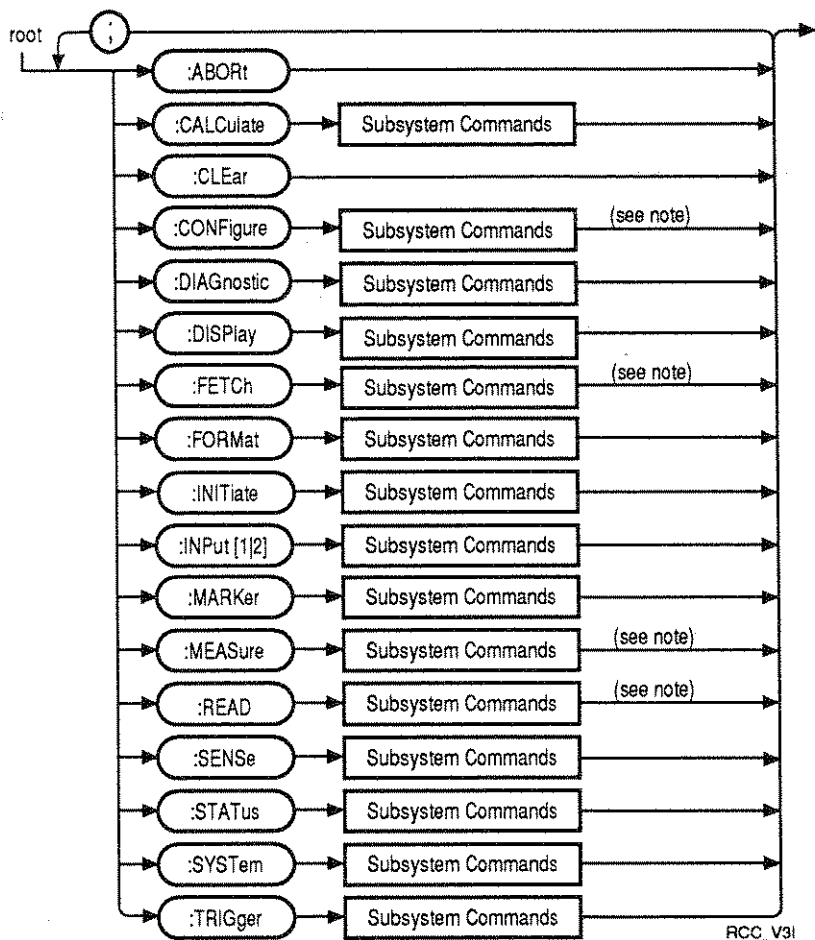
root

;

:ABORt

:CALCulate

Subsystem Commands

:CLEar

:CONFigure

Subsystem Commands

(see note)

:DIAGnostic

Subsystem Commands

:DISPlay

Subsystem Commands

:FETCh

Subsystem Commands

(see note)

:FORMat

Subsystem Commands

:INITiate

Subsystem Commands

:INPut [1|2]

Subsystem Commands

:MARKer

Subsystem Commands

:MEASure

Subsystem Commands

(see note)

:READ

Subsystem Commands

(see note)

:SENSe

Subsystem Commands

:STATus

Subsystem Commands

:SYSTem

Subsystem Commands

:TRIGger

Subsystem Commands

RCC_V3I